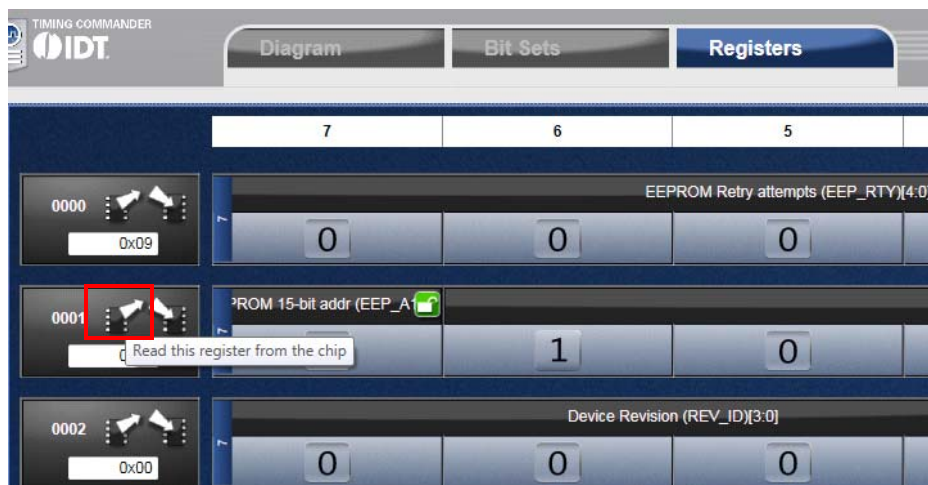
TIMING COMMANDER
IDT

Diagram
Bit Sets
Registers

| 7 | 6 | 5 |
|---|---|---|

0000
0x09
EEPROM Retry attempts (EEP_RTY)[4:0]
7
0 0 0

0001
0
PROM 15-bit addr (EEP_A1
7
Read this register from the chip
1 0

0002
0x00
Device Revision (REV_ID)[3:0]
7
0 0 0